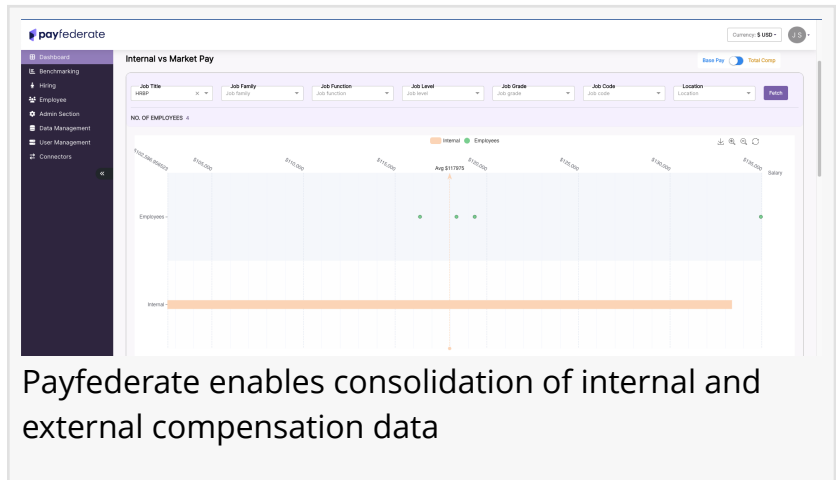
payfederate

Currency: $ USD

J S

Dashboard
Benchmarking
Hiring
Employee
Admin Section
Data Management
User Management
Connectors

«

Internal vs Market Pay

Base Pay Total Comp

Job Title
HRBP

Job Family
Job family

Job Function
Job function

Job Level
Job level

Job Grade
Job grade

Job Code
Job code

Location
Location

Fetch

NO. OF EMPLOYEES 4

Internal Employees

$102,986.956823 $105,000 $110,000 $115,000 $120,000 $125,000 $130,000 $135,000 Salary

Avg $117975

Employees

Internal

Payfederate enables consolidation of internal and external compensation data